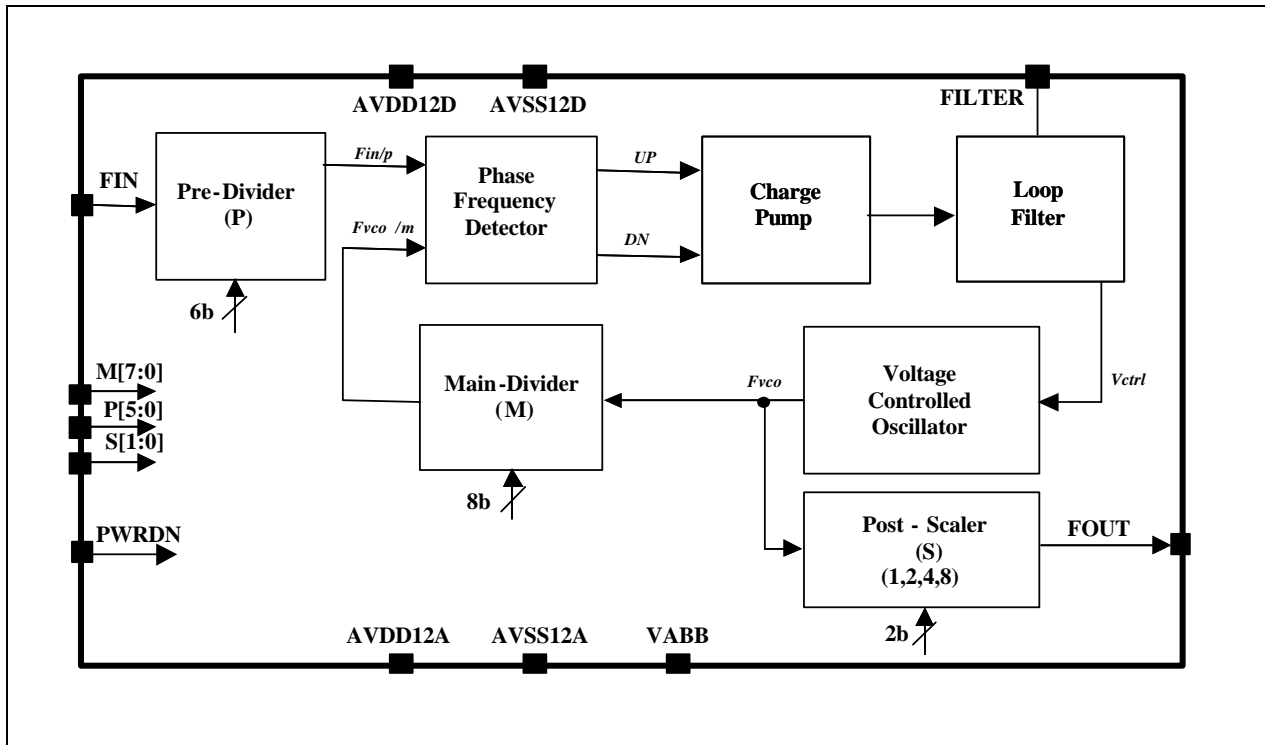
AVDD12D
AVSS12D
FILTER

FIN
Pre-Divider
(P)
Fin/p
Phase
Frequency
Detector
UP
DN
Charge
Pump
Loop
Filter
Fvco /m
6b

M[7:0]
P[5:0]
S[1:0]
Main-Divider
(M)
Fvco
Voltage
Controlled
Oscillator
Vctrl
8b

PWRDN
Post - Scaler
(S)
(1,2,4,8)
FOUT
2b

AVDD12A
AVSS12A
VABB